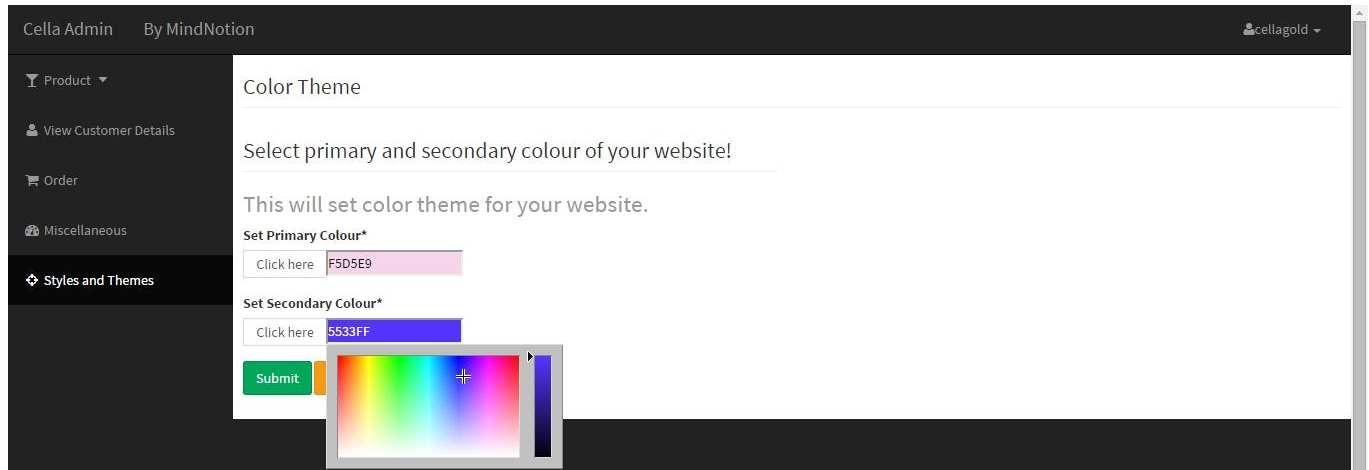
Cella Admin By MindNotion

cellagold

Product

View Customer Details

Order

Miscellaneous

Styles and Themes

Color Theme

Select primary and secondary colour of your website!

This will set color theme for your website.

Set Primary Colour*

Click here F5D5E9

Set Secondary Colour*

Click here 5533FF

Submit